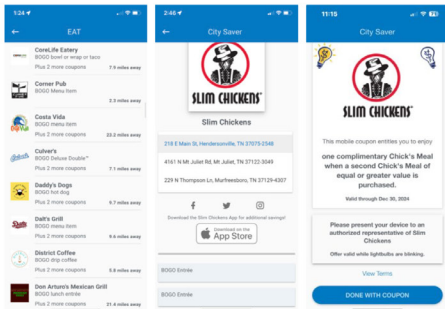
1:24

EAT

CoreLife Eatery
BOGO bowl or wrap or taco
Plus 2 more coupons
7.5 miles away

Corner Pub
BOGO Menu Item
2.3 miles away

Costa Vida
BOGO menu item
Plus 2 more coupons
23.2 miles away

Culver's
BOGO Deluxe Double™
Plus 2 more coupons
7.1 miles away

Daddy's Dogs
BOGO hot dog
Plus 2 more coupons
9.7 miles away

Dalt's Grill
BOGO entree
Plus 2 more coupons
9.6 miles away

District Coffee
BOGO drip coffee
Plus 2 more coupons
5.8 miles away

Don Arturo's Mexican Grill
BOGO lunch entrée
Plus 2 more coupons
21.4 miles away

2:46

City Saver

SLIM CHICKENS

Slim Chickens

218 E Main St, Hendersonville, TN 37075-2348

4161 N Mt. Juliet Rd, Mt. Juliet, TN 37122-3049

229 N Thompson Ln, Murfreesboro, TN 37129-4307

Download the Slim Chickens App for additional savings!

Download on the App Store

BOGO Entrée

BOGO Entrée

11:15

City Saver

SLIM CHICKENS

This mobile coupon entitles you to enjoy

one complimentary Chick's Meal when a second Chick's Meal of equal or greater value is purchased.

Valid through Dec 30, 2024

Please present your device to an authorized representative of Slim Chickens

Offer valid while lightbulbs are blinking.

View Terms

DONE WITH COUPON